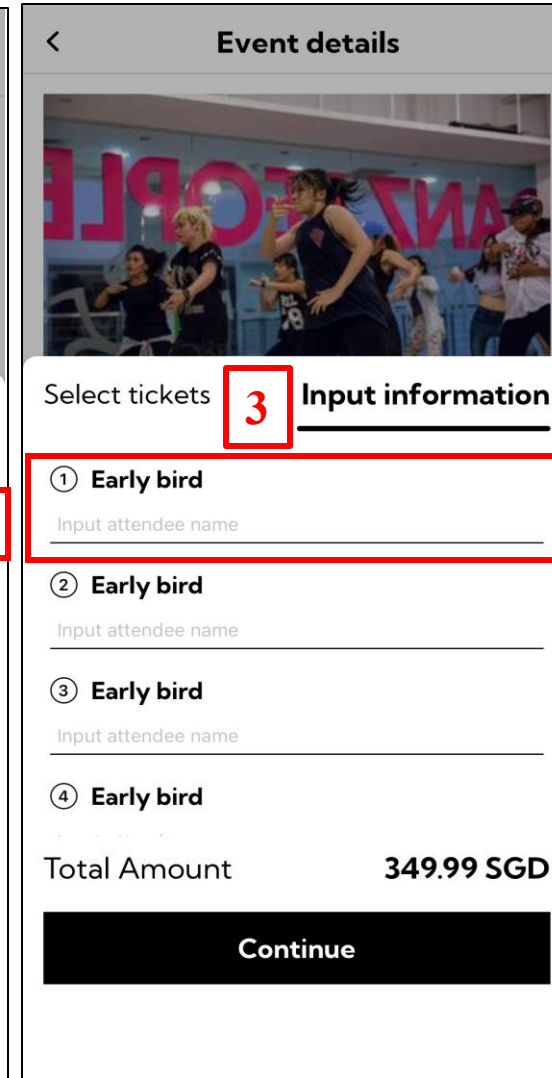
<

Event details

ANZ PEOPLE

Select tickets

3

Input information

① Early bird

Input attendee name

② Early bird

Input attendee name

③ Early bird

Input attendee name

④ Early bird

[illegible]

Total Amount

349.99 SGD

Continue